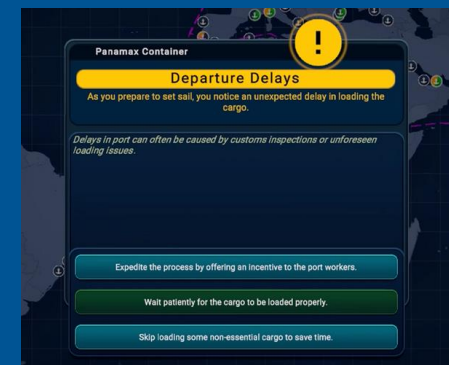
Panamax Container

!

Departure Delays

As you prepare to set sail, you notice an unexpected delay in loading the cargo.

Delays in port can often be caused by customs inspections or unforeseen loading issues.

Expedite the process by offering an incentive to the port workers.

Wait patiently for the cargo to be loaded properly.

Skip loading some non-essential cargo to save time.